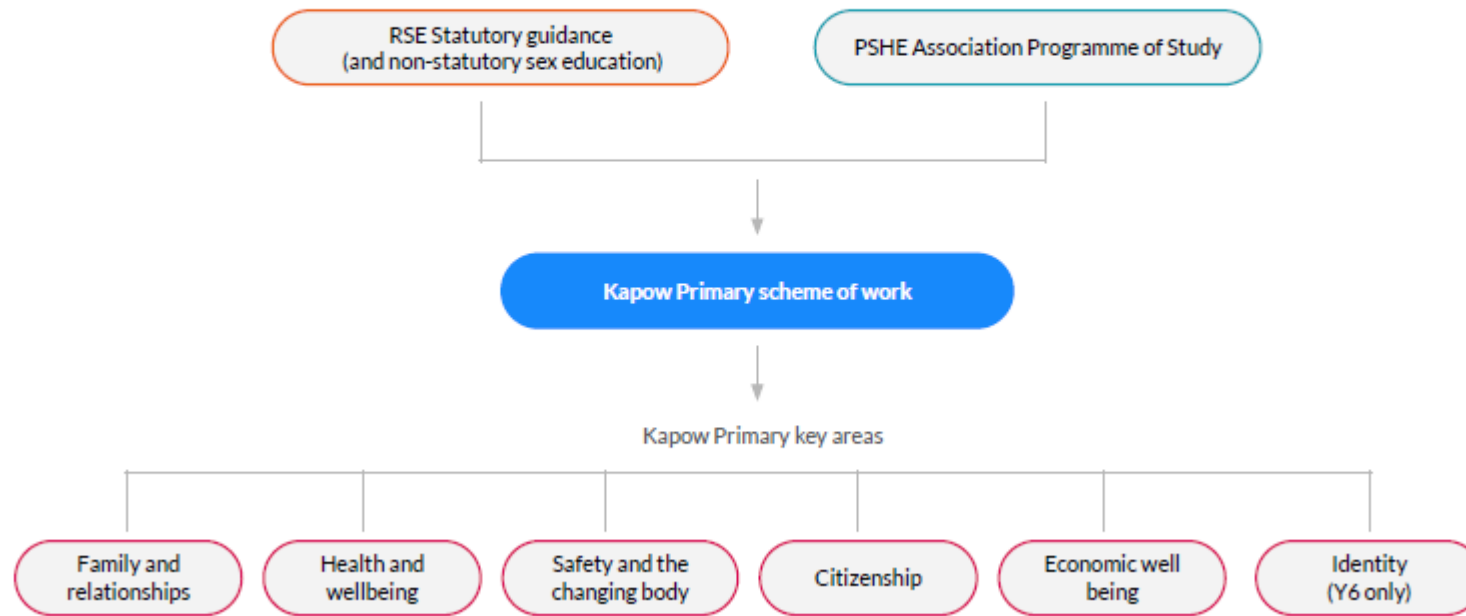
RSE Statutory guidance
(and non-statutory sex education)

PSHE Association Programme of Study

Kapow Primary scheme of work

Kapow Primary key areas

Family and relationships

Health and wellbeing

Safety and the changing body

Citizenship

Economic well being

Identity
(Y6 only)